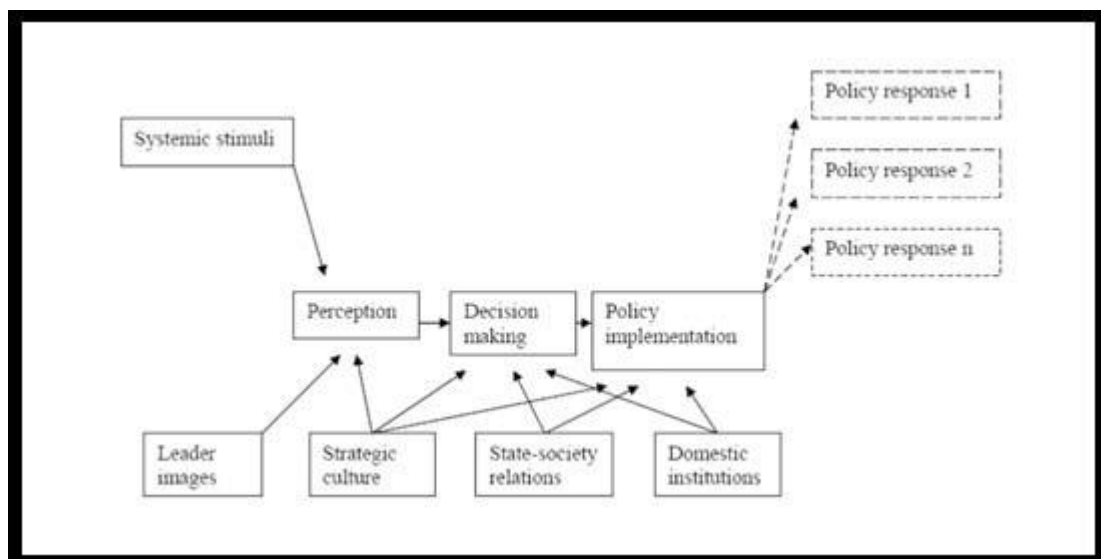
Systemic stimuli

Policy response 1

Policy response 2

Policy response n

Perception

Decision making

Policy implementation

Leader images

Strategic culture

State-society relations

Domestic institutions